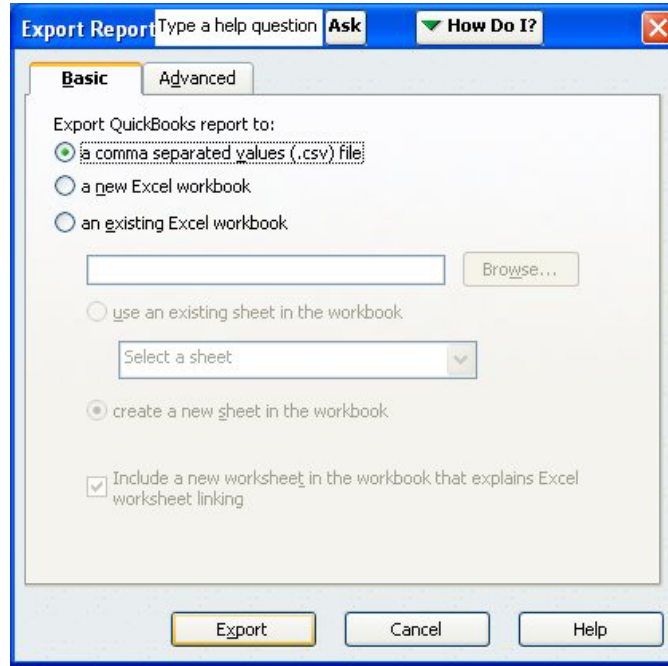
Export Report Type a help question Ask ▼ How Do I?

Basic Advanced

Export QuickBooks report to:

a comma separated values (.csv) file

a new Excel workbook

an existing Excel workbook

Browse...

use an existing sheet in the workbook

Select a sheet

create a new sheet in the workbook

Include a new worksheet in the workbook that explains Excel worksheet linking

Export Cancel Help